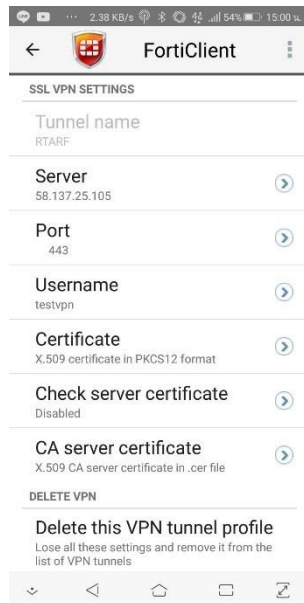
... 2.38 KB/s 4G .ıll 54% 15:00 น.

FortiClient

SSL VPN SETTINGS

Tunnel name
RTARF

Server
58.137.25.105

Port
443

Username
testvpn

Certificate
X.509 certificate in PKCS12 format

Check server certificate
Disabled

CA server certificate
X.509 CA server certificate in .cer file

DELETE VPN

Delete this VPN tunnel profile
Lose all these settings and remove it from the list of VPN tunnels